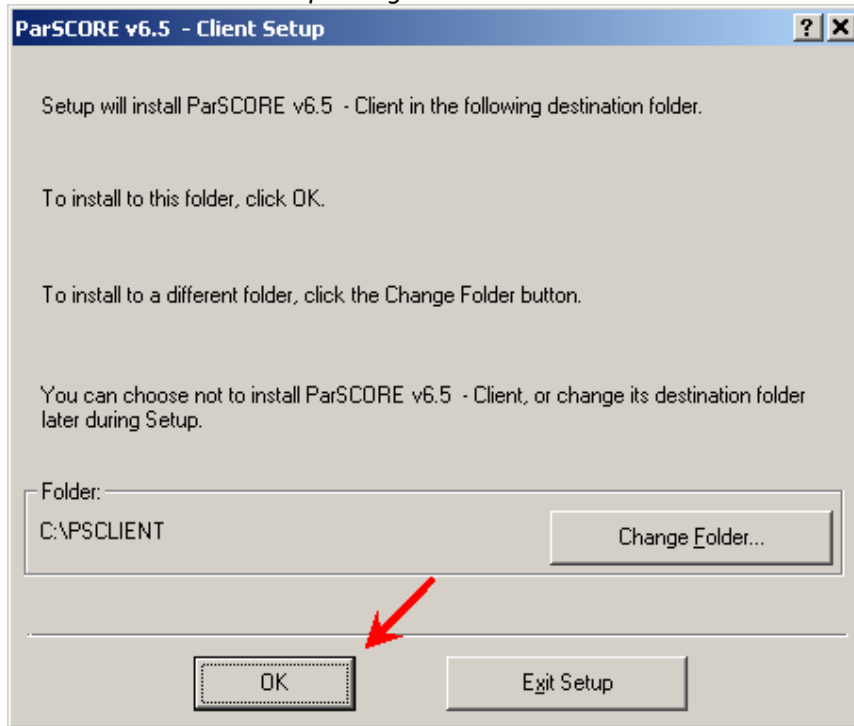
ParSCORE v6.5 - Client Setup

?

X

Setup will install ParSCORE v6.5 - Client in the following destination folder.

To install to this folder, click OK.

To install to a different folder, click the Change Folder button.

You can choose not to install ParSCORE v6.5 - Client, or change its destination folder later during Setup.

Folder:

C:\PSCLIENT

Change Folder...

OK

Exit Setup